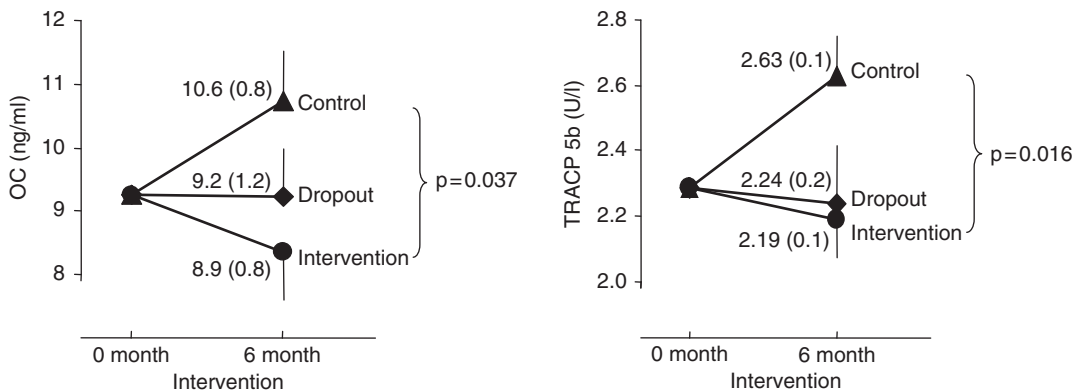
12
11
10
9
8
OC (ng/ml)
10.6 (0.8)
Control
9.2 (1.2)
Dropout
8.9 (0.8)
Intervention
p=0.037
0 month
6 month
Intervention

2.8
2.6
2.4
2.2
2.0
TRACP 5b (U/l)
2.63 (0.1)
Control
2.24 (0.2)
Dropout
2.19 (0.1)
Intervention
p=0.016
0 month
6 month
Intervention